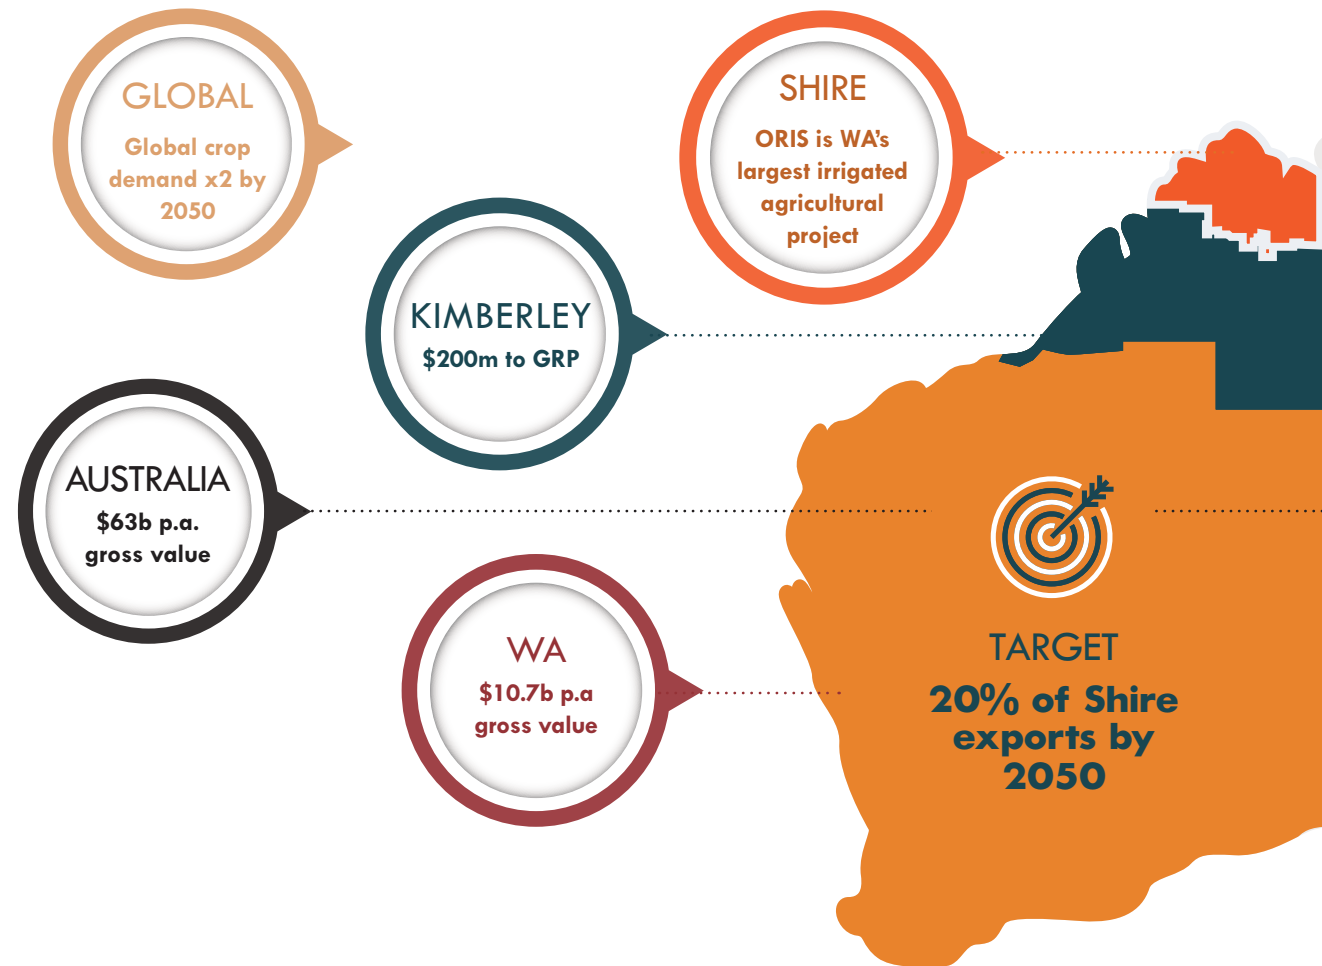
GLOBAL
Global crop demand x2 by 2050

SHIRE
ORIS is WA's largest irrigated agricultural project

KIMBERLEY
$200m to GRP

AUSTRALIA
$63b p.a. gross value

WA
$10.7b p.a gross value

TARGET
20% of Shire exports by 2050